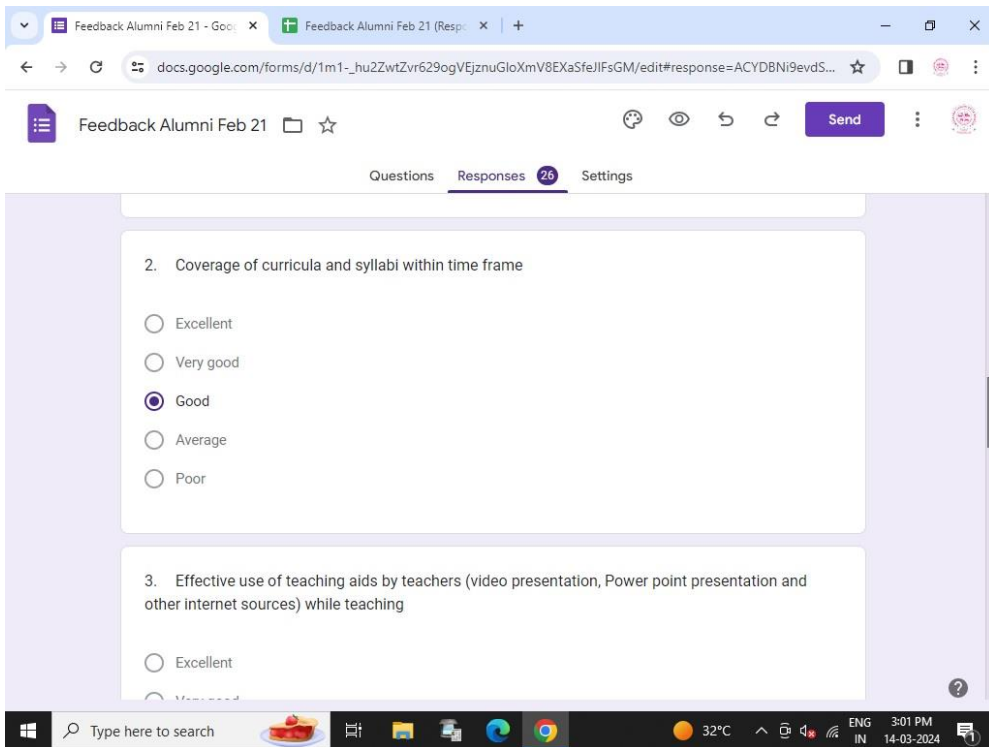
Feedback Alumni Feb 21 - Goo ×
Feedback Alumni Feb 21 (Resp ×
+

docs.google.com/forms/d/1m1-_hu2ZwtZvr629ogVEjznuGloXmV8EXaSfeJIFsGM/edit#response=ACYDBNi9evdS...

Feedback Alumni Feb 21

Send

Questions Responses 26 Settings

2. Coverage of curricula and syllabi within time frame

Excellent

Very good

Good

Average

Poor

3. Effective use of teaching aids by teachers (video presentation, Power point presentation and other internet sources) while teaching

Excellent

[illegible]

Type here to search

32°C ENG IN 3:01 PM 14-03-2024